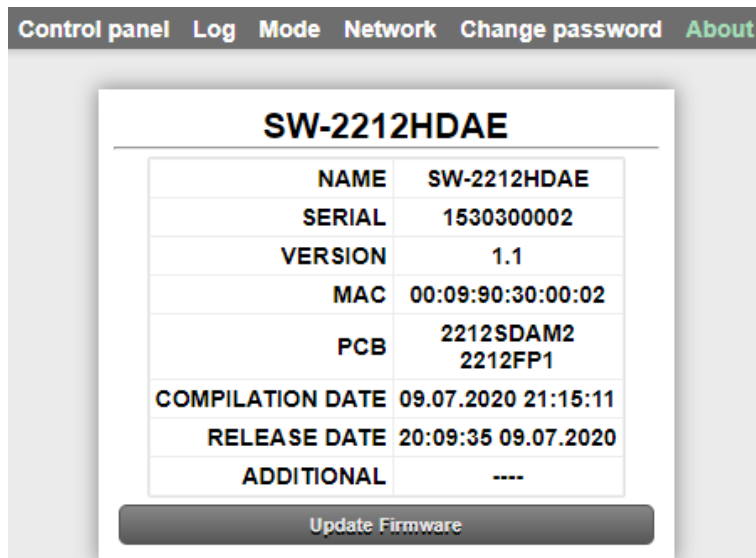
Control panel Log Mode Network Change password About

SW-2212HDAE

| | |
|---|---|
| NAME | SW-2212HDAE |
| SERIAL | 1530300002 |
| VERSION | 1.1 |
| MAC | 00:09:90:30:00:02 |
| PCB | 2212SDAM2 2212FP1 |
| COMPILATION DATE | 09.07.2020 21:15:11 |
| RELEASE DATE | 20:09:35 09.07.2020 |
| ADDITIONAL | ---- |

Update Firmware